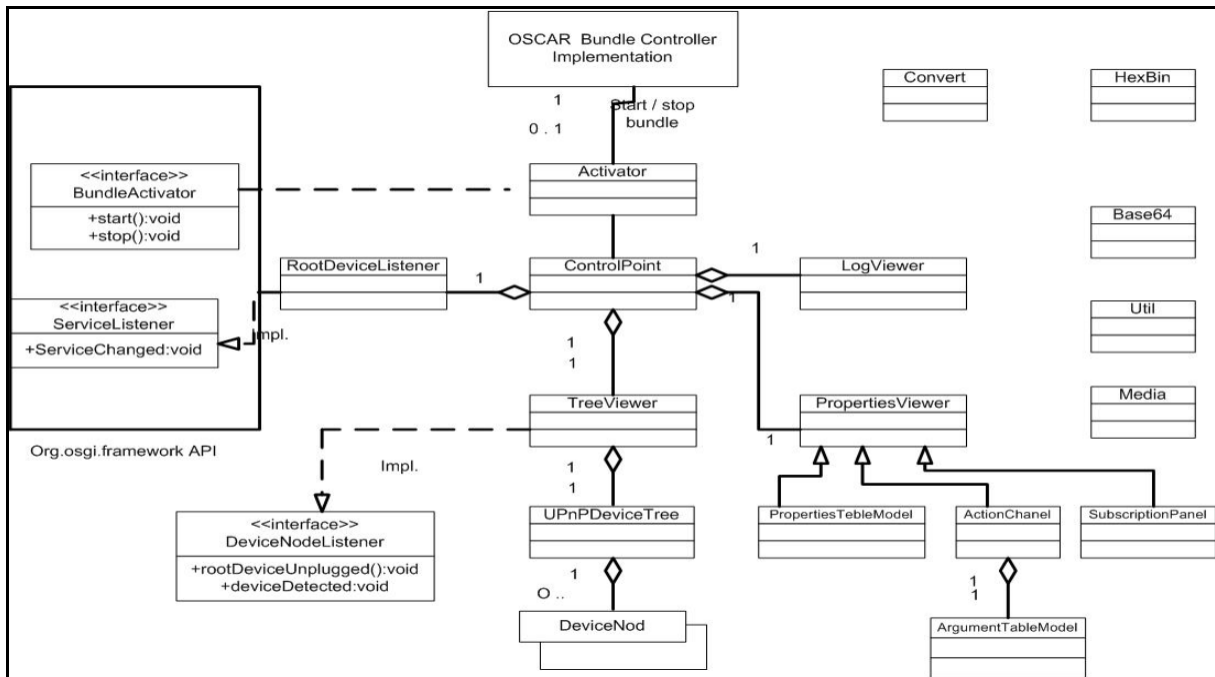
OSCAR Bundle Controller Implementation

1

0 . 1

Start / stop bundle

Convert

HexBin

<<interface>>
BundleActivator

+start():void
+stop():void

Activator

Base64

RootDeviceListener

1

ControlPoint

1

LogViewer

1

<<interface>>
ServiceListener

+ServiceChanged:void

Impl.

Util

1

1

Media

TreeViewer

PropertiesViewer

Org.osgi.framework API

1

Impl.

1

1

<<interface>>
DeviceNodeListener

+rootDeviceUnplugged():void
+deviceDetected:void

UPnPDeviceTree

PropertiesTebleModel

ActionChanel

SubscriptionPanel

1

O ..

1
1

DeviceNod

ArgumentTableModel